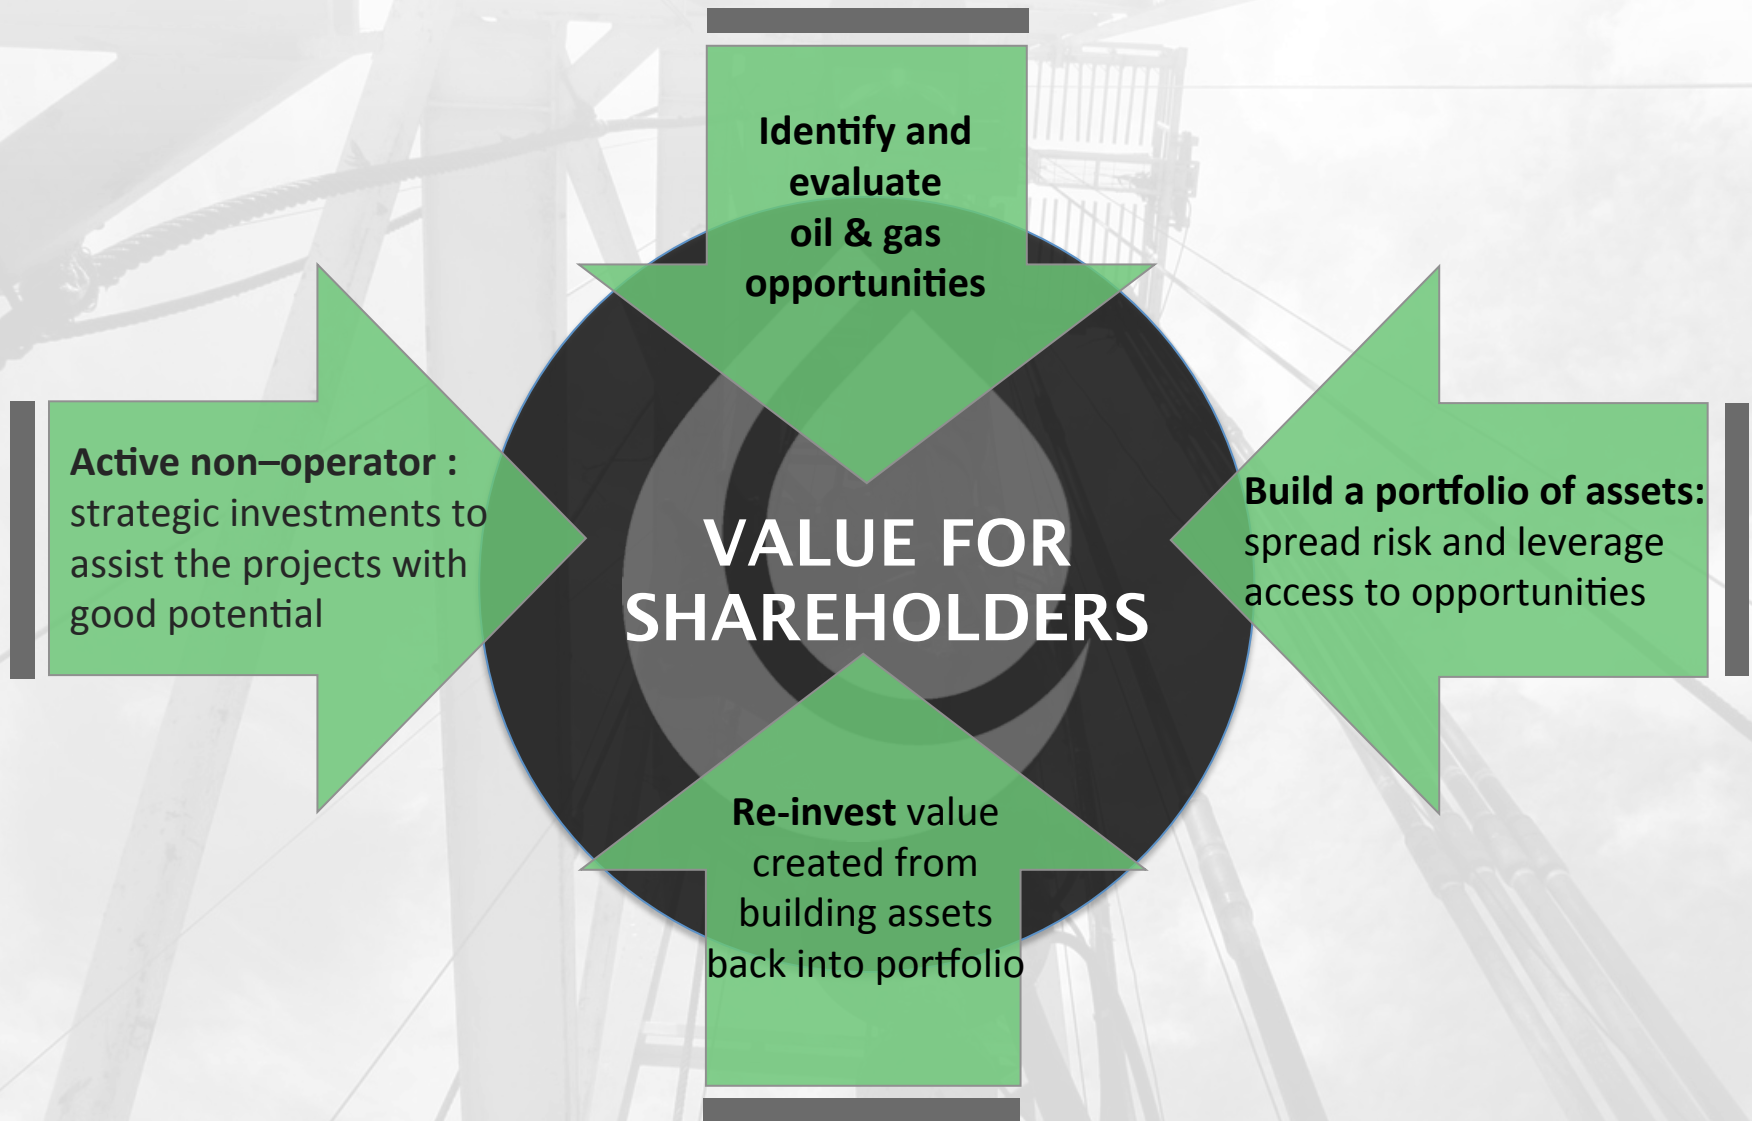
Identify and evaluate oil & gas opportunities

Active non–operator : strategic investments to assist the projects with good potential

VALUE FOR SHAREHOLDERS

Build a portfolio of assets: spread risk and leverage access to opportunities

Re-invest value created from building assets back into portfolio